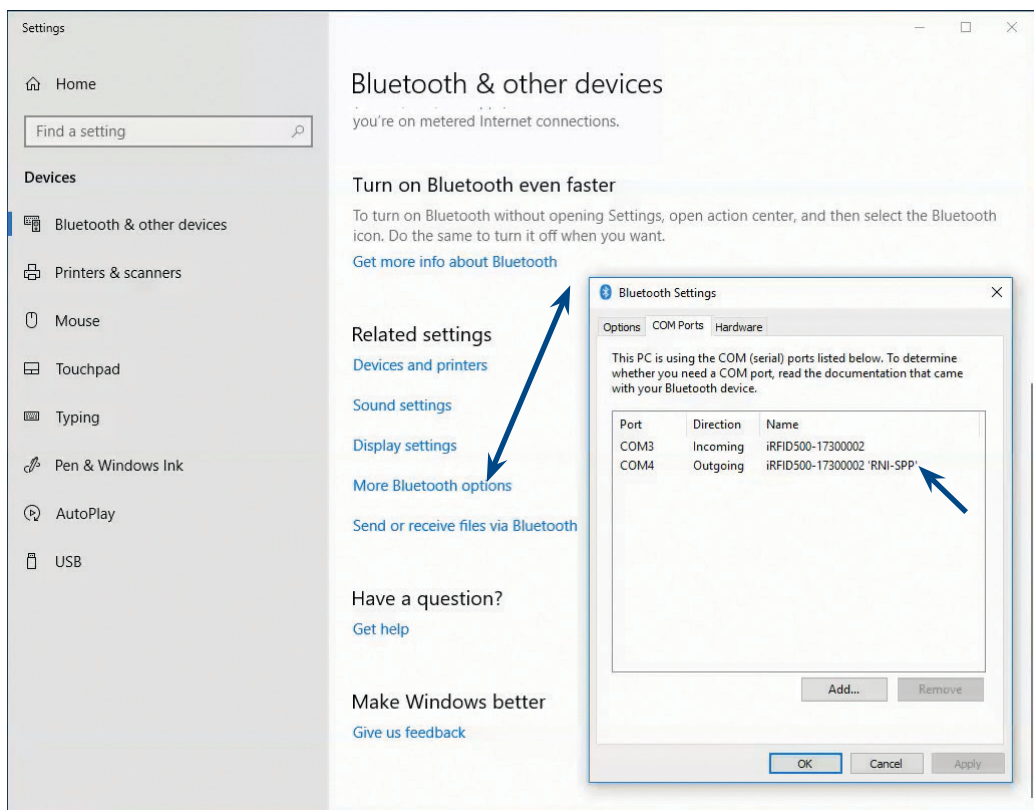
Settings

Home

Find a setting

Devices

Bluetooth & other devices

Printers & scanners

Mouse

Touchpad

Typing

Pen & Windows Ink

AutoPlay

USB

Bluetooth & other devices

you're on metered Internet connections.

Turn on Bluetooth even faster

To turn on Bluetooth without opening Settings, open action center, and then select the Bluetooth icon. Do the same to turn it off when you want.

Get more info about Bluetooth

Related settings

Devices and printers

Sound settings

Display settings

More Bluetooth options

Send or receive files via Bluetooth

Have a question?

Get help

Make Windows better

Give us feedback

Bluetooth Settings

Options | COM Ports | Hardware

This PC is using the COM (serial) ports listed below. To determine whether you need a COM port, read the documentation that came with your Bluetooth device.

| Port | Direction | Name |
|---|---|---|
| COM3 | Incoming | iRFID500-17300002 |
| COM4 | Outgoing | iRFID500-17300002 'RNI-SPP' |

Add... | Remove

OK | Cancel | Apply